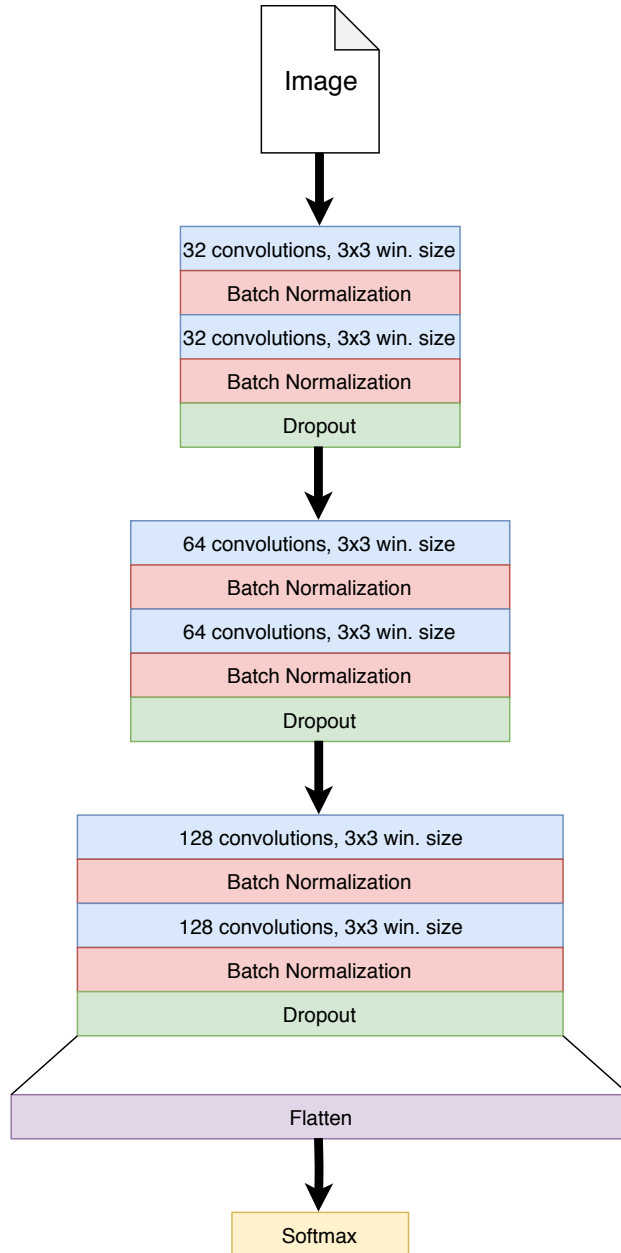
Image

32 convolutions, 3x3 win. size
Batch Normalization
32 convolutions, 3x3 win. size
Batch Normalization
Dropout

64 convolutions, 3x3 win. size
Batch Normalization
64 convolutions, 3x3 win. size
Batch Normalization
Dropout

128 convolutions, 3x3 win. size
Batch Normalization
128 convolutions, 3x3 win. size
Batch Normalization
Dropout

Flatten

Softmax